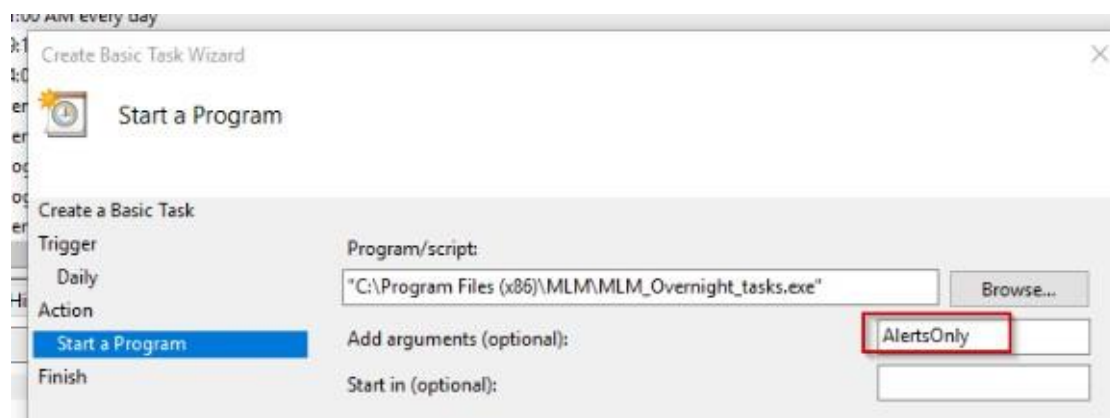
1:00 AM every day

Create Basic Task Wizard

Start a Program

Create a Basic Task
Trigger
Daily
Action
Start a Program
Finish

Program/script:
"C:\Program Files (x86)\MLM\MLM_Overnight_tasks.exe"
Browse...

Add arguments (optional):
AlertsOnly

Start in (optional):